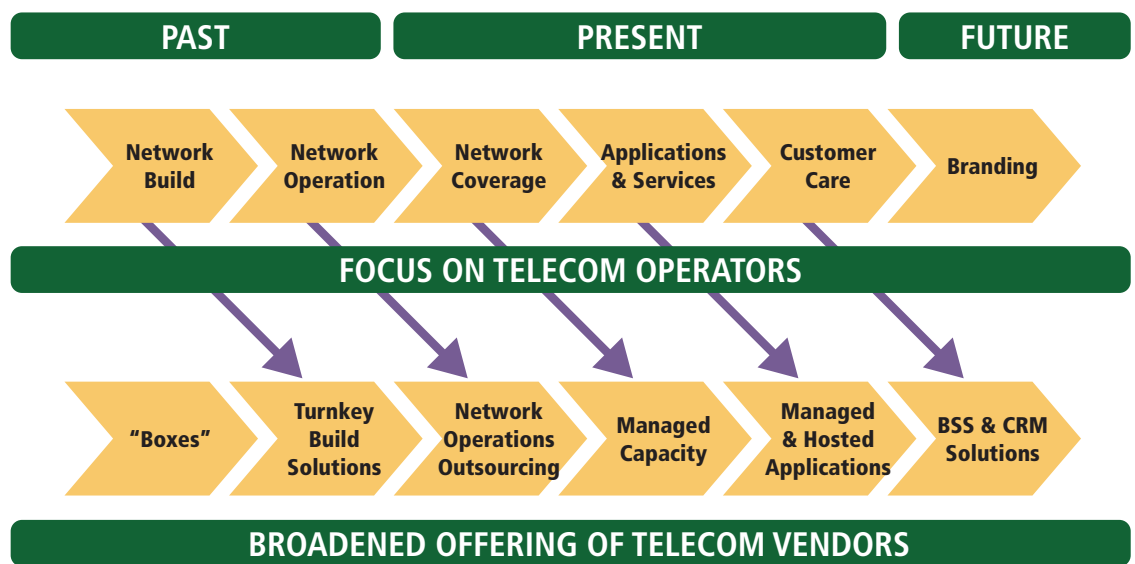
PAST

PRESENT

FUTURE

Network Build

Network Operation

Network Coverage

Applications & Services

Customer Care

Branding

FOCUS ON TELECOM OPERATORS

“Boxes”

Turnkey Build Solutions

Network Operations Outsourcing

Managed Capacity

Managed & Hosted Applications

BSS & CRM Solutions

BROADENED OFFERING OF TELECOM VENDORS